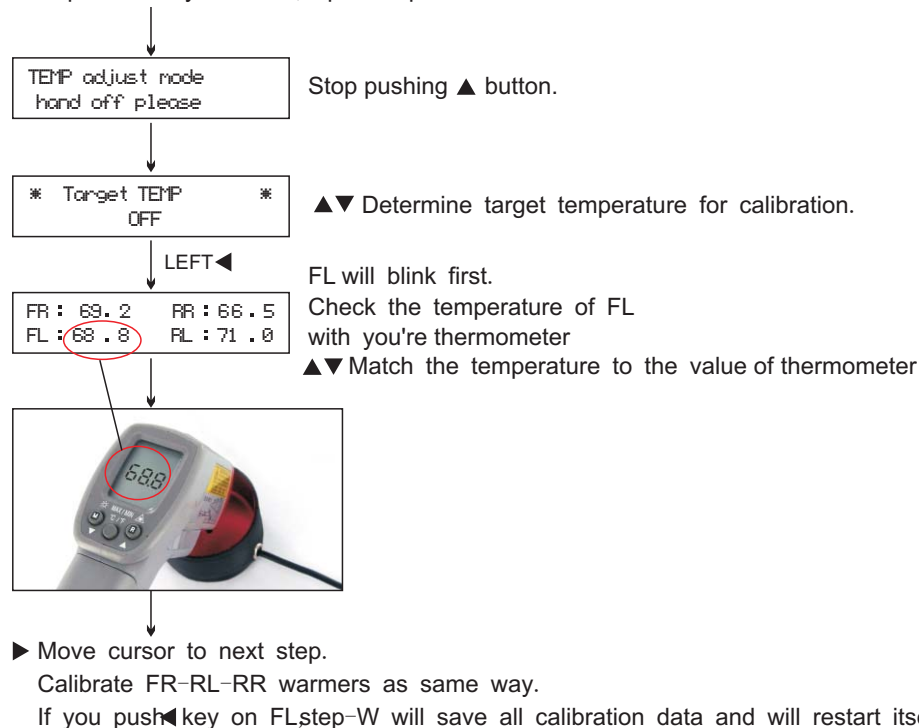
TEMP adjust mode
hand off please

Stop pushing ▲ button.

* Target TEMP *
OFF

▲▼ Determine target temperature for calibration.

LEFT◀

FR : 69.2 RR : 66.5
FL : 68.8 RL : 71.0

FL will blink first.
Check the temperature of FL with you're thermometer
▲▼ Match the temperature to the value of thermometer

68.8

▶ Move cursor to next step.
Calibrate FR-RL-RR warmers as same way.
If you push◀ key on FL,step-W will save all calibration data and will restart itse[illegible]